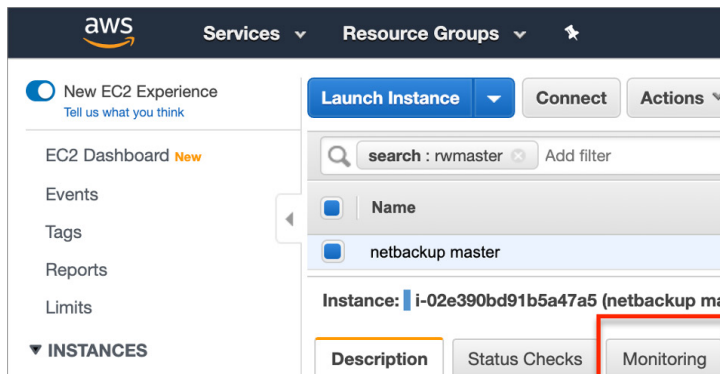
aws Services Resource Groups

New EC2 Experience
Tell us what you think

EC2 Dashboard New
Events
Tags
Reports
Limits
▼ INSTANCES

Launch Instance Connect Actions

search : rwmaster Add filter

Name
netbackup master

Instance: i-02e390bd91b5a47a5 (netbackup ma

Description Status Checks Monitoring